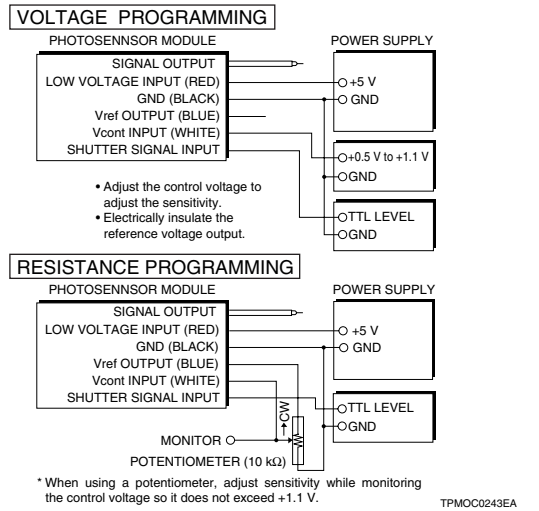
VOLTAGE PROGRAMMING

PHOTOSENNSOR MODULE

SIGNAL OUTPUT
LOW VOLTAGE INPUT (RED)
GND (BLACK)
Vref OUTPUT (BLUE)
Vcont INPUT (WHITE)
SHUTTER SIGNAL INPUT

POWER SUPPLY

+5 V
GND

+0.5 V to +1.1 V
GND

TTL LEVEL
GND

• Adjust the control voltage to adjust the sensitivity.
• Electrically insulate the reference voltage output.

RESISTANCE PROGRAMMING

PHOTOSENNSOR MODULE

SIGNAL OUTPUT
LOW VOLTAGE INPUT (RED)
GND (BLACK)
Vref OUTPUT (BLUE)
Vcont INPUT (WHITE)
SHUTTER SIGNAL INPUT

POWER SUPPLY

+5 V
GND

TTL LEVEL
GND

CW

MONITOR

POTENTIOMETER (10 kΩ)

* When using a potentiometer, adjust sensitivity while monitoring the control voltage so it does not exceed +1.1 V.

TPMOC0243EA